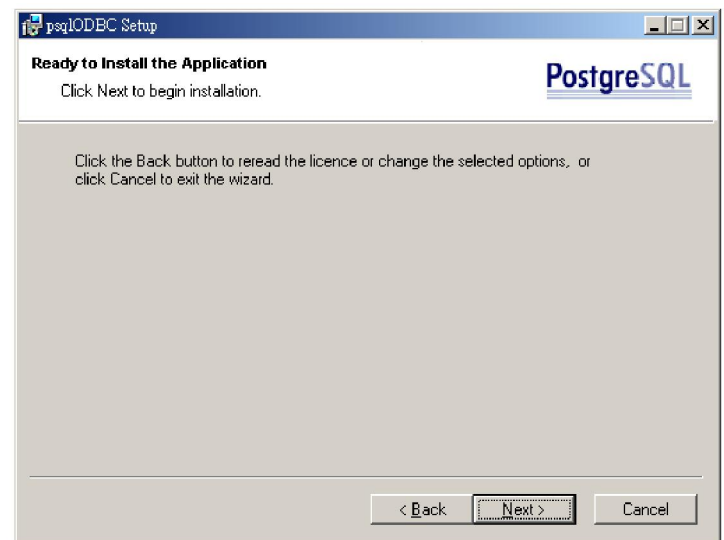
psqlODBC Setup

Ready to Install the Application

Click Next to begin installation.

PostgreSQL

Click the Back button to reread the licence or change the selected options, or click Cancel to exit the wizard.

< Back

Next >

Cancel